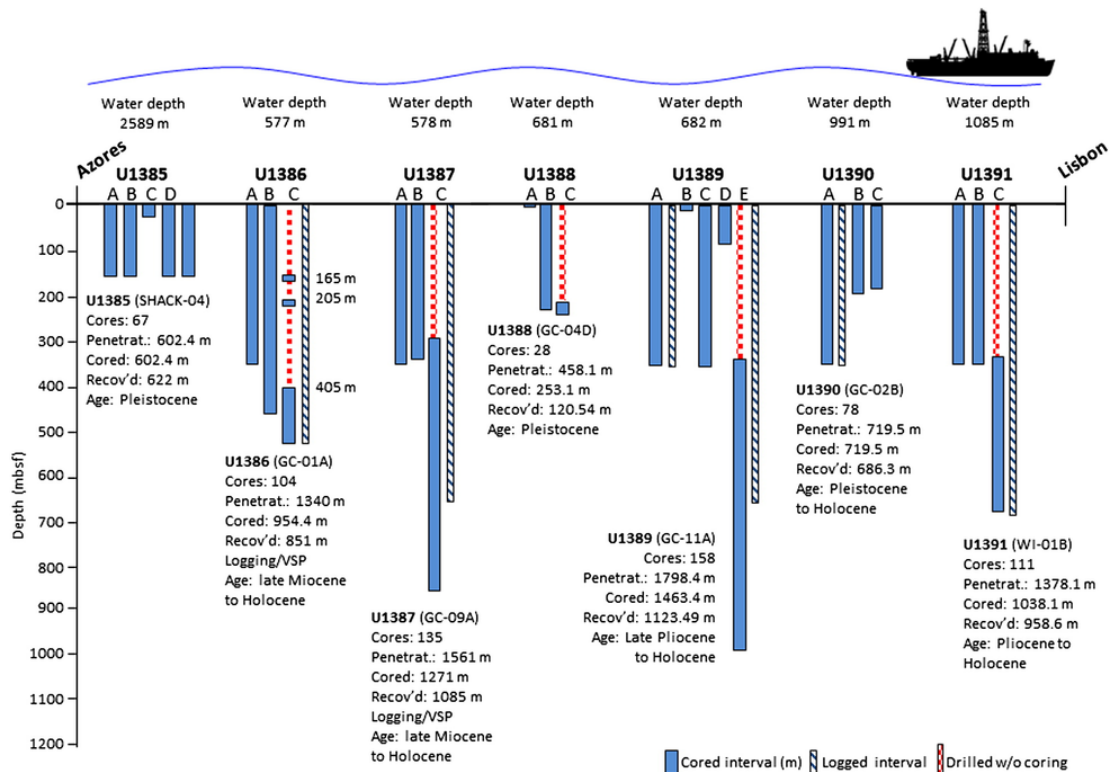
Water depth 2589 m

Water depth 577 m

Water depth 578 m

Water depth 681 m

Water depth 682 m

Water depth 991 m

Water depth 1085 m

Azores

Lisbon

U1385
A B C D

U1386
A B C

U1387
A B C

U1388
A B C

U1389
A B C D E

U1390
A B C

U1391
A B C

Depth (mbsf)

0
100
200
300
400
500
600
700
800
900
1000
1100
1200

165 m
205 m
405 m

U1385 (SHACK-04)
Cores: 67
Penetrat.: 602.4 m
Cored: 602.4 m
Recov'd: 622 m
Age: Pleistocene

U1386 (GC-01A)
Cores: 104
Penetrat.: 1340 m
Cored: 954.4 m
Recov'd: 851 m
Logging/VSP
Age: late Miocene to Holocene

U1387 (GC-09A)
Cores: 135
Penetrat.: 1561 m
Cored: 1271 m
Recov'd: 1085 m
Logging/VSP
Age: late Miocene to Holocene

U1388 (GC-04D)
Cores: 28
Penetrat.: 458.1 m
Cored: 253.1 m
Recov'd: 120.54 m
Age: Pleistocene

U1389 (GC-11A)
Cores: 158
Penetrat.: 1798.4 m
Cored: 1463.4 m
Recov'd: 1123.49 m
Age: Late Pliocene to Holocene

U1390 (GC-02B)
Cores: 78
Penetrat.: 719.5 m
Cored: 719.5 m
Recov'd: 686.3 m
Age: Pleistocene to Holocene

U1391 (WI-01B)
Cores: 111
Penetrat.: 1378.1 m
Cored: 1038.1 m
Recov'd: 958.6 m
Age: Pliocene to Holocene

Cored interval (m)   Logged interval   Drilled w/o coring